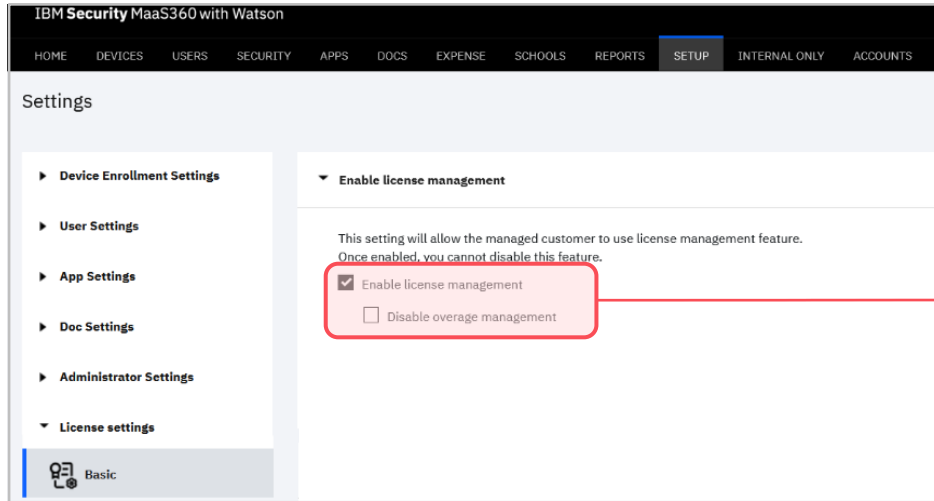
IBM Security MaaS360 with Watson

HOME DEVICES USERS SECURITY APPS DOCS EXPENSE SCHOOLS REPORTS SETUP INTERNAL ONLY ACCOUNTS

Settings

Device Enrollment Settings

User Settings

App Settings

Doc Settings

Administrator Settings

License settings

Basic

Enable license management

This setting will allow the managed customer to use license management feature.
Once enabled, you cannot disable this feature.

Enable license management

Disable overage management